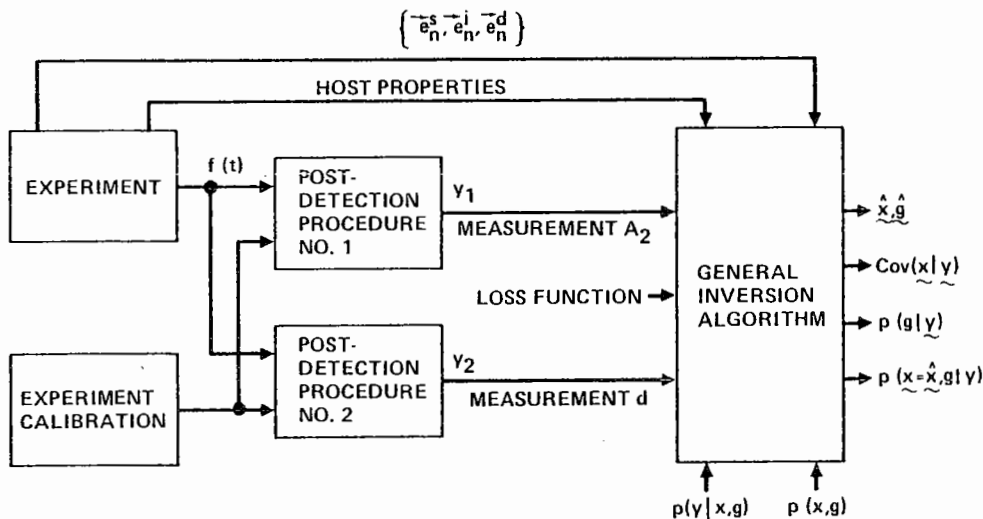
$\{\vec{e}_n^s, \vec{e}_n^i, \vec{e}_n^d\}$

HOST PROPERTIES

EXPERIMENT

f (t)

POST-DETECTION PROCEDURE NO. 1

$y_1$

MEASUREMENT $A_2$

LOSS FUNCTION

GENERAL INVERSION ALGORITHM

EXPERIMENT CALIBRATION

POST-DETECTION PROCEDURE NO. 2

$y_2$

MEASUREMENT d

$\hat{x}, \hat{g}$

Cov(x | y)

p (g | y)

p (x = $\hat{x}$, g | y)

p(y | x,g)

p (x,g)